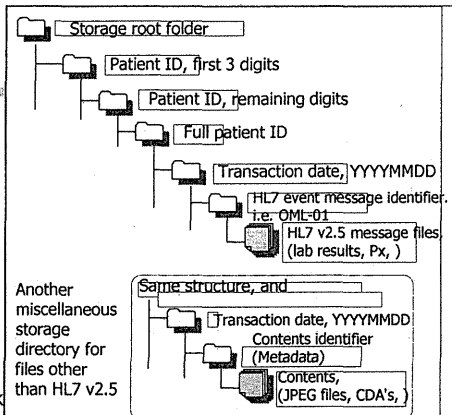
Storage root folder

Patient ID, first 3 digits

Patient ID, remaining digits

Full patient ID

Transaction date, YYYYMMDD

HL7 event message identifier. i.e. OML-01

HL7 v2.5 message files (lab results, Px, )

Another miscellaneous storage directory for files other than HL7 v2.5

Same structure, and

Transaction date, YYYYMMDD

Contents identifier (Metadata)

Contents, (JPEG files, CDA's, )